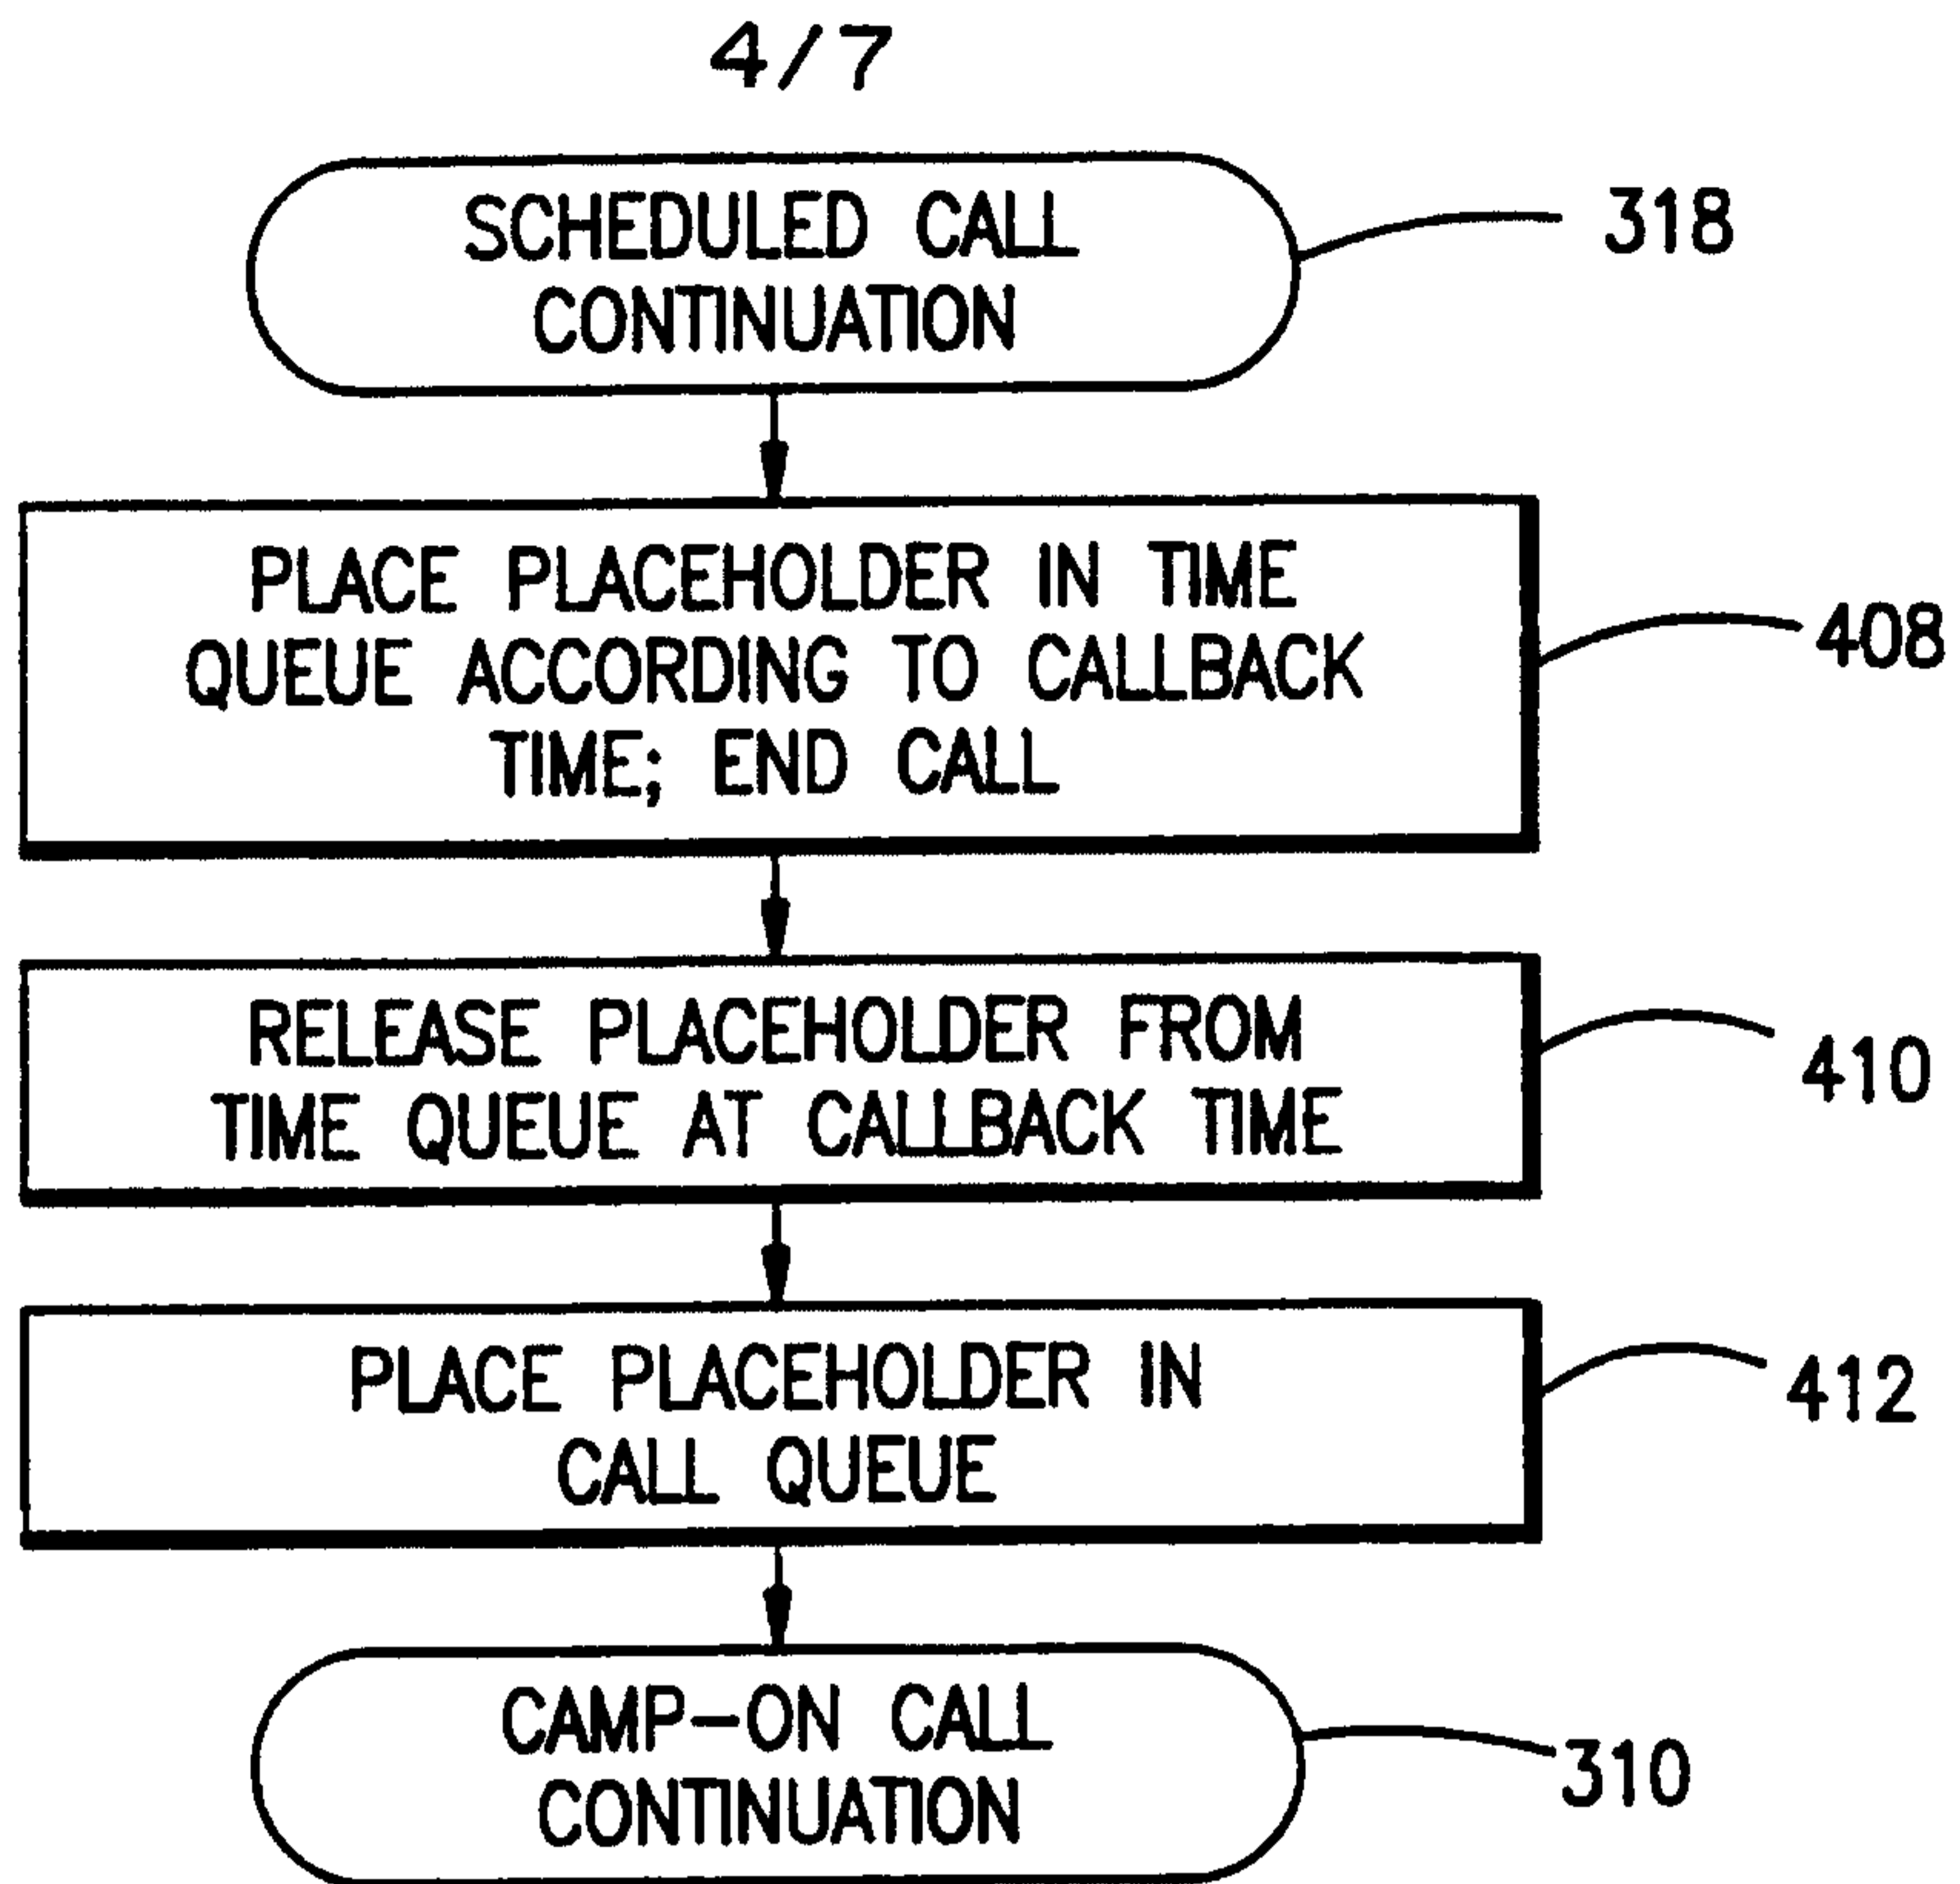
4/7

SCHEDULED CALL CONTINUATION

318

PLACE PLACEHOLDER IN TIME QUEUE ACCORDING TO CALLBACK TIME; END CALL

408

RELEASE PLACEHOLDER FROM TIME QUEUE AT CALLBACK TIME

410

PLACE PLACEHOLDER IN CALL QUEUE

412

CAMP-ON CALL CONTINUATION

310